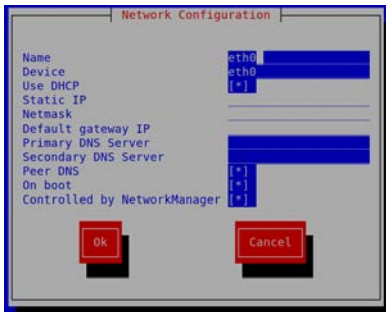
Network Configuration

Name eth0
Device eth0
Use DHCP [*]
Static IP
Netmask
Default gateway IP
Primary DNS Server
Secondary DNS Server
Peer DNS [*]
On boot [*]
Controlled by NetworkManager [*]

Ok

Cancel